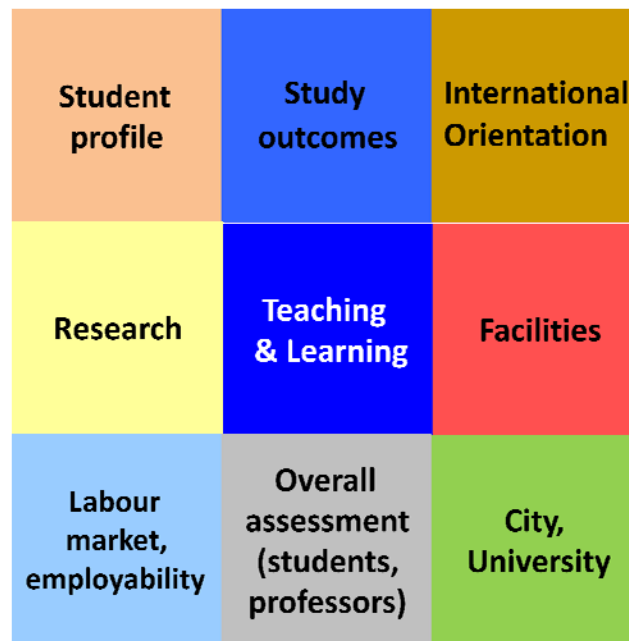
| Student profile | Study outcomes | International Orientation |
|---|---|---|
| Research | Teaching & Learning | Facilities |
| Labour market, employability | Overall assessment (students, professors) | City, University |